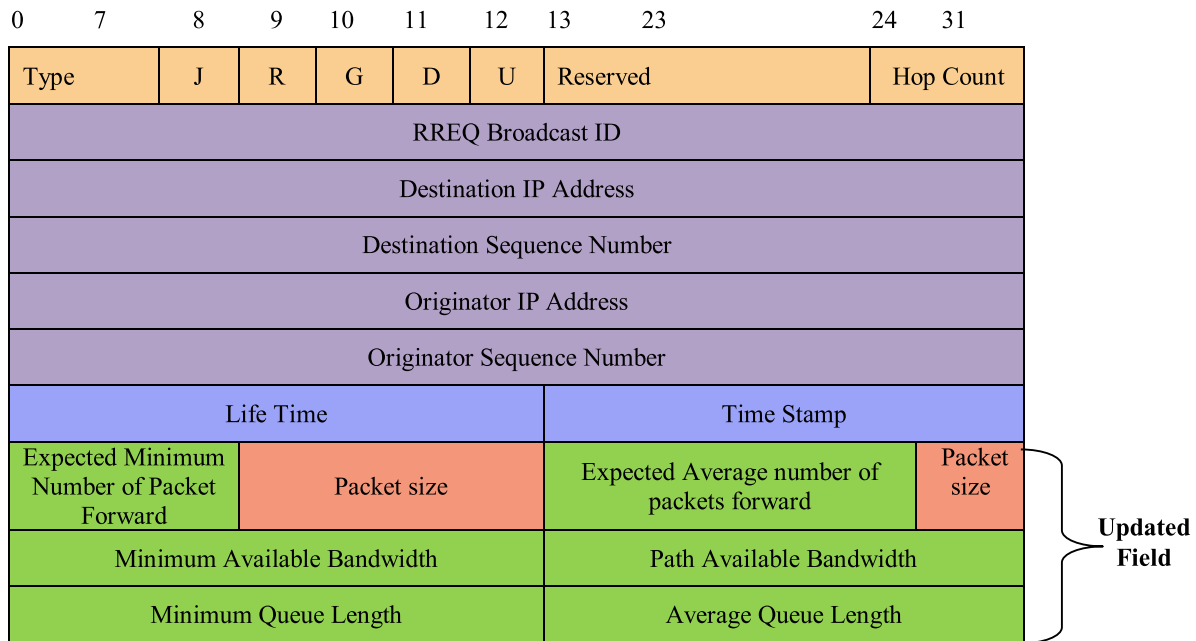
0 7 8 9 10 11 12 13 23 24 31

| Type | J | R | G | D | U | Reserved | Hop Count |
|---|---|---|---|---|---|---|---|
| RREQ Broadcast ID | | | | | | | |
| Destination IP Address | | | | | | | |
| Destination Sequence Number | | | | | | | |
| Originator IP Address | | | | | | | |
| Originator Sequence Number | | | | | | | |
| Life Time | | | | | | Time Stamp | |
| Expected Minimum Number of Packet Forward | Packet size | | | | | Expected Average number of packets forward | Packet size |
| Minimum Available Bandwidth | | | | | | Path Available Bandwidth | |
| Minimum Queue Length | | | | | | Average Queue Length | |

Updated Field